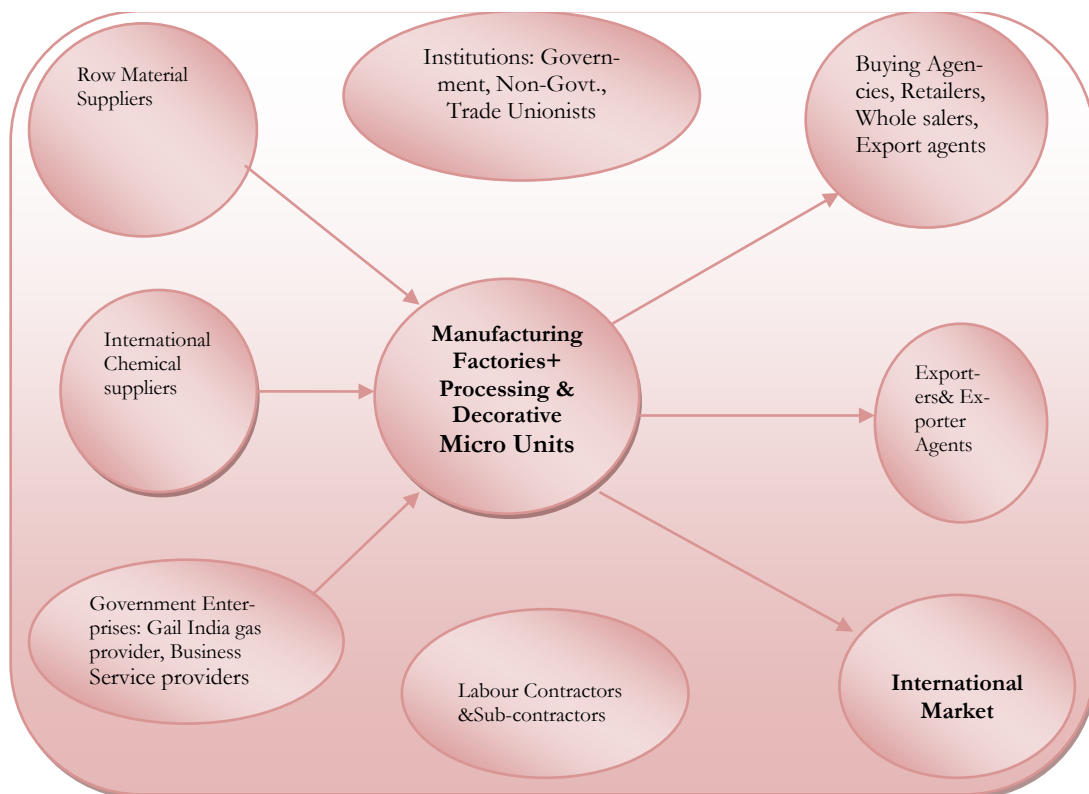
Row Material Suppliers

Institutions: Government, Non-Govt., Trade Unionists

Buying Agencies, Retailers, Whole salers, Export agents

International Chemical suppliers

Manufacturing Factories+ Processing & Decorative Micro Units

Exporters& Exporter Agents

Government Enterprises: Gail India gas provider, Business Service providers

Labour Contractors &Sub-contractors

International Market